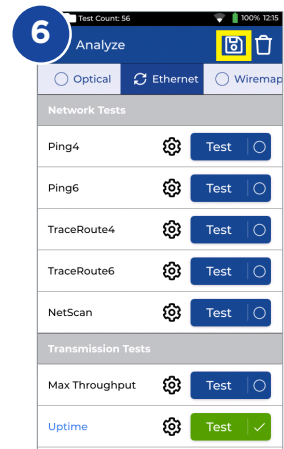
6

Test Count: 56

100% 12:15

Analyze

Optical

Ethernet

Wiremap

Network Tests

Ping4

Test

Ping6

Test

TraceRoute4

Test

TraceRoute6

Test

NetScan

Test

Transmission Tests

Max Throughput

Test

Uptime

Test